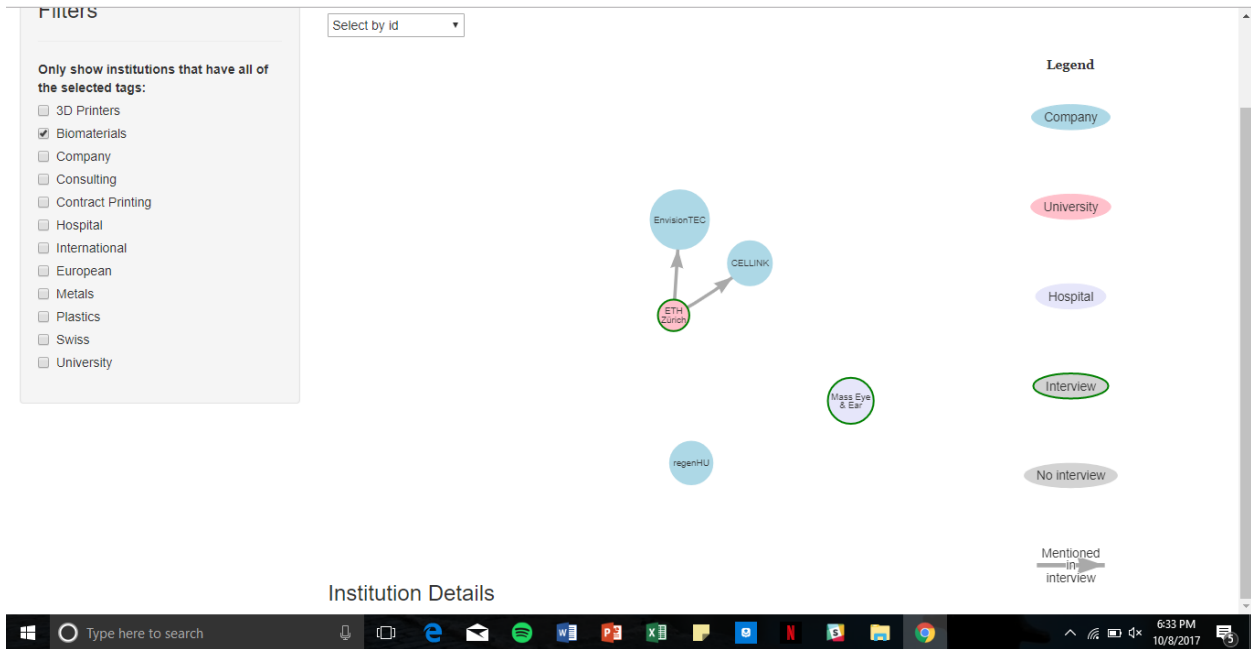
Filters

Only show institutions that have all of the selected tags:

3D Printers
Biomaterials
Company
Consulting
Contract Printing
Hospital
International
European
Metals
Plastics
Swiss
University

Select by id

EnvisionTEC
CELLINK
ETH Zürich
Mass Eye & Ear
regenHU

Legend

Company
University
Hospital
Interview
No interview
Mentioned in interview

Institution Details

Type here to search

6:33 PM
10/8/2017